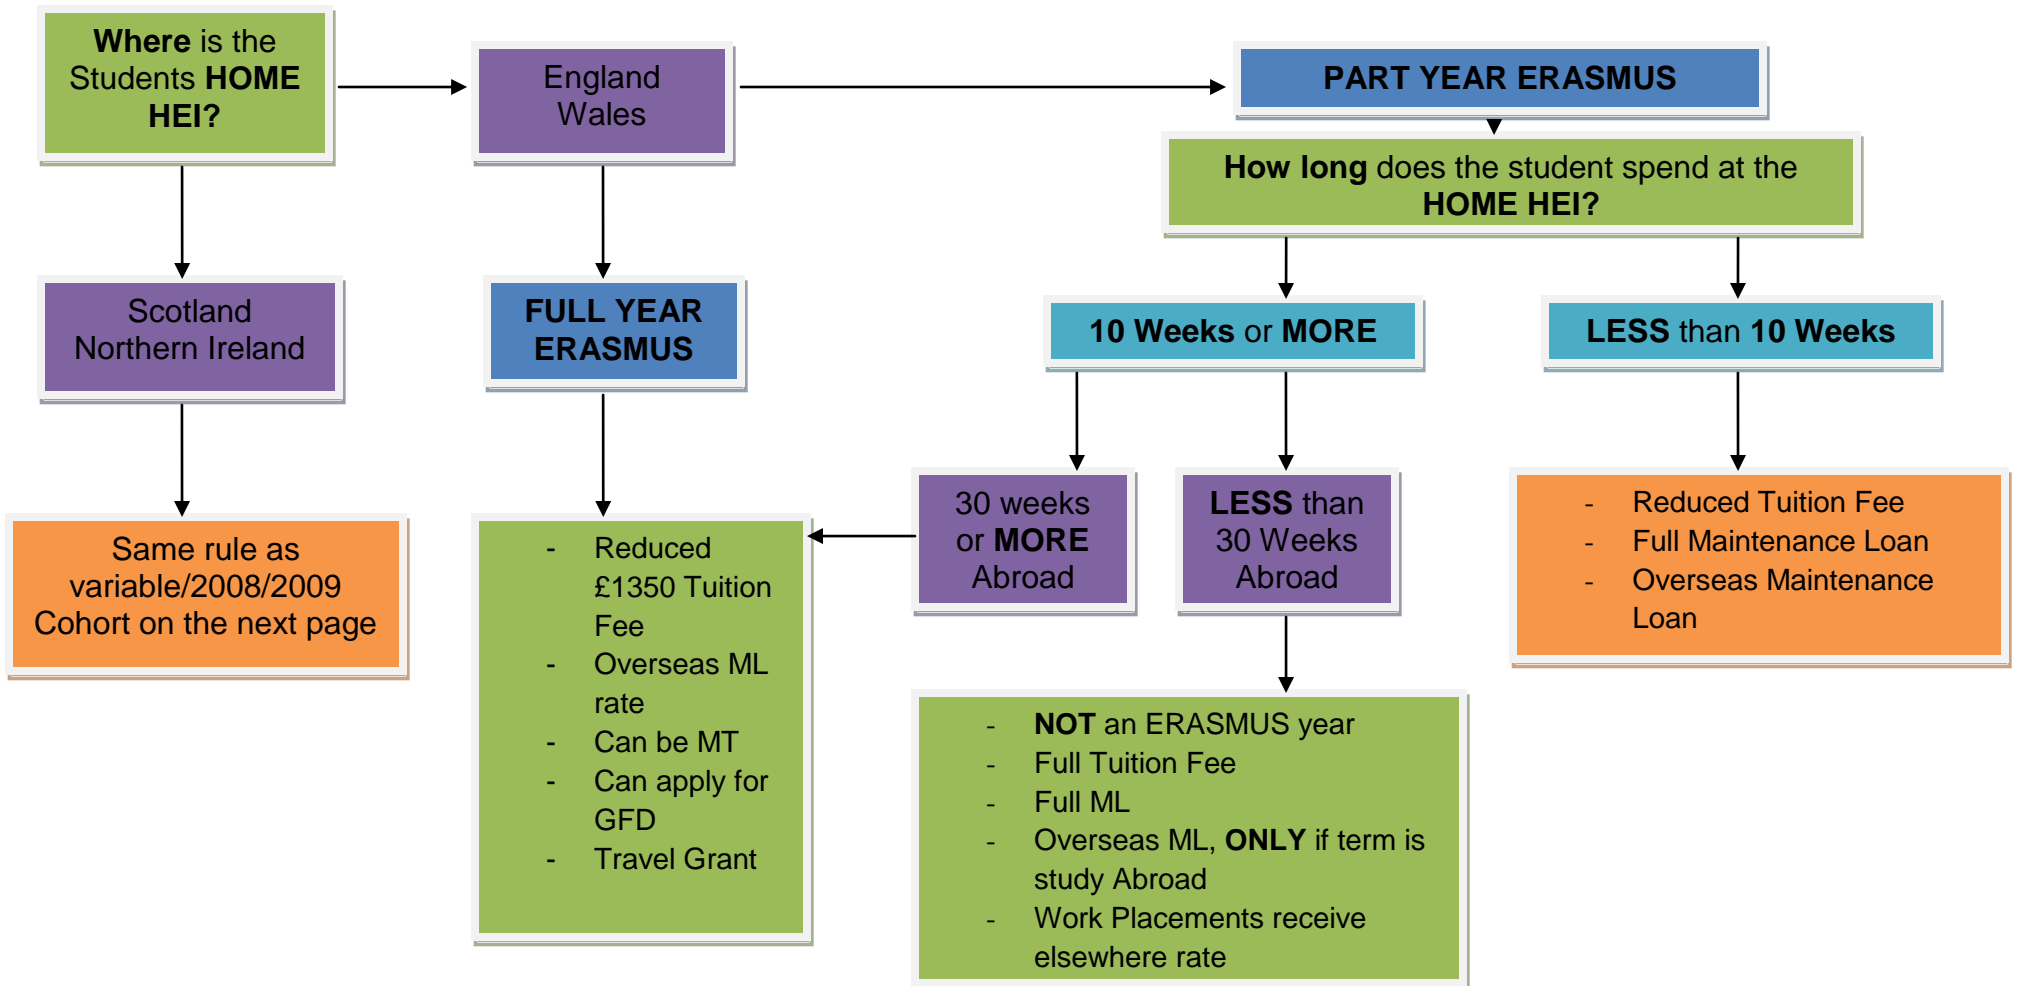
Where is the Students HOME HEI?

England
Wales

PART YEAR ERASMUS

How long does the student spend at the HOME HEI?

Scotland
Northern Ireland

FULL YEAR ERASMUS

10 Weeks or MORE

LESS than 10 Weeks

Same rule as variable/2008/2009 Cohort on the next page

- Reduced £1350 Tuition Fee
- Overseas ML rate
- Can be MT
- Can apply for GFD
- Travel Grant

30 weeks or MORE Abroad

LESS than 30 Weeks Abroad

- Reduced Tuition Fee
- Full Maintenance Loan
- Overseas Maintenance Loan

- NOT an ERASMUS year
- Full Tuition Fee
- Full ML
- Overseas ML, ONLY if term is study Abroad
- Work Placements receive elsewhere rate